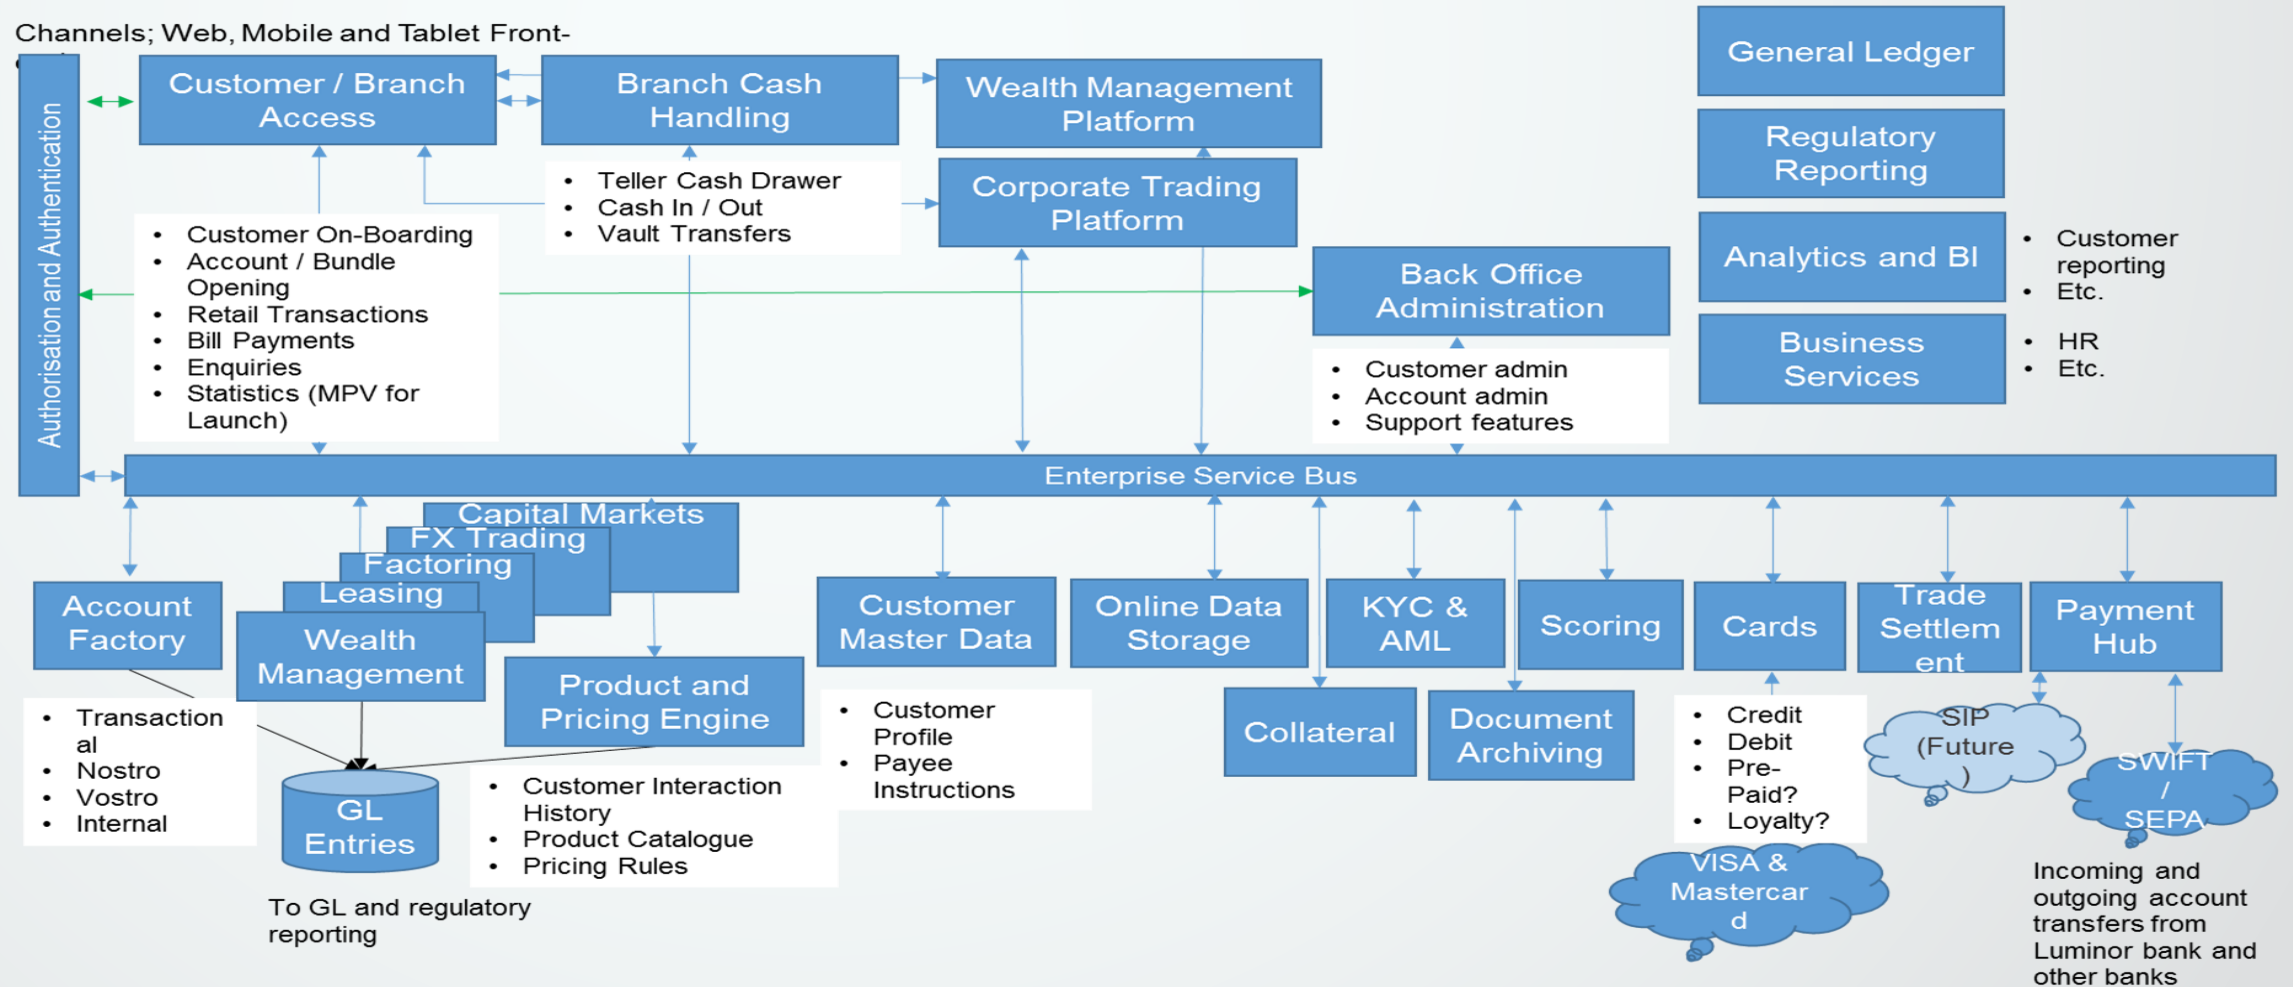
Channels; Web, Mobile and Tablet Front-

Authorisation and Authentication

Customer / Branch Access

Branch Cash Handling

Wealth Management Platform

Corporate Trading Platform

General Ledger

Regulatory Reporting

Analytics and BI

- Customer reporting
- Etc.

Business Services

- HR
- Etc.

- Teller Cash Drawer
- Cash In / Out
- Vault Transfers

- Customer On-Boarding
- Account / Bundle Opening
- Retail Transactions
- Bill Payments
- Enquiries
- Statistics (MPV for Launch)

Back Office Administration

- Customer admin
- Account admin
- Support features

Enterprise Service Bus

Capital Markets

FX Trading

Factoring

Leasing

Wealth Management

Account Factory

- Transactional
- Nostro
- Vostro
- Internal

GL Entries

To GL and regulatory reporting

Product and Pricing Engine

- Customer Interaction History
- Product Catalogue
- Pricing Rules

Customer Master Data

- Customer Profile
- Payee Instructions

Online Data Storage

KYC & AML

Scoring

Collateral

Document Archiving

Cards

- Credit
- Debit
- Pre-Paid?
- Loyalty?

VISA & Mastercard

Trade Settlement

SIP (Future)

Payment Hub

SWIFT / SEPA

Incoming and outgoing account transfers from Luminor bank and other banks